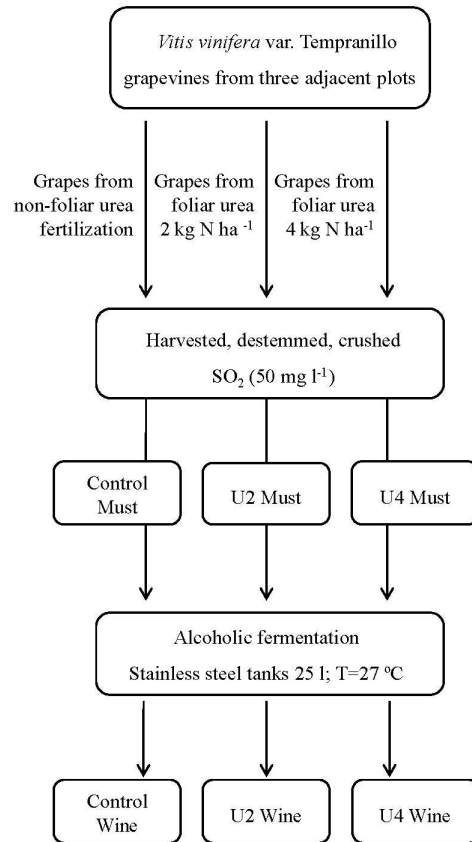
*Vitis vinifera* var. Tempranillo grapevines from three adjacent plots

Grapes from non-foliar urea fertilization

Grapes from foliar urea 2 kg N ha $^{-1}$

Grapes from foliar urea 4 kg N ha$^{-1}$

Harvested, destemmed, crushed

$SO_2$ (50 mg l$^{-1}$)

Control Must

U2 Must

U4 Must

Alcoholic fermentation

Stainless steel tanks 25 l; T=27 ºC

Control Wine

U2 Wine

U4 Wine